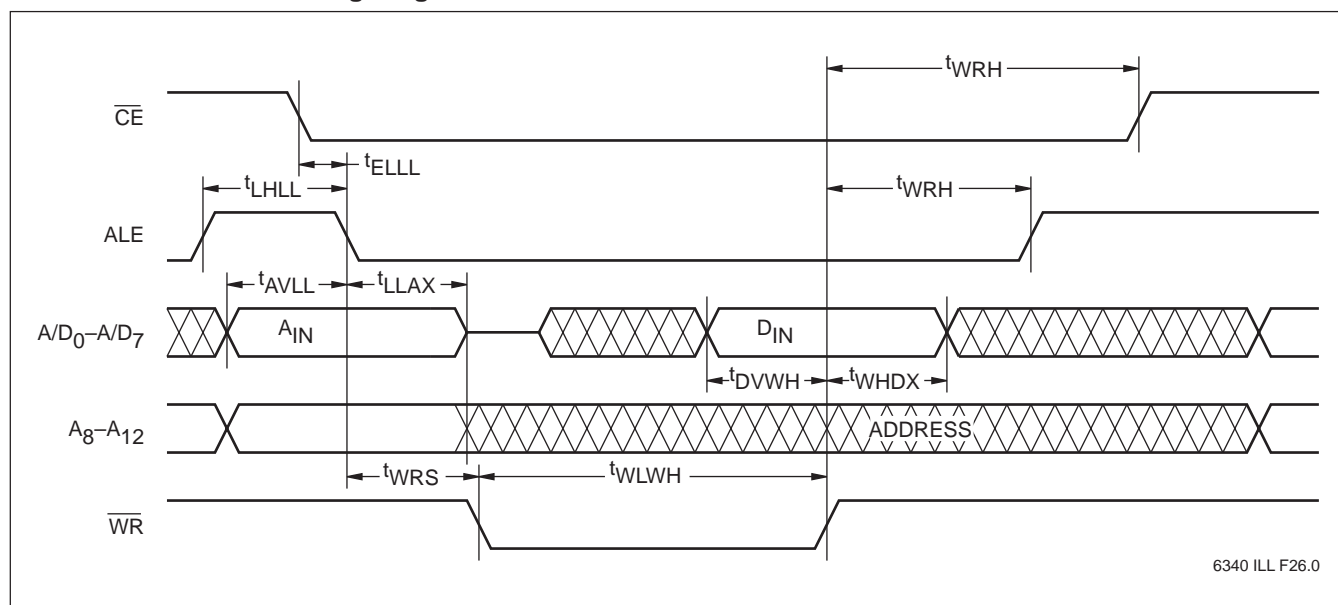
$t_{WRH}$

$\overline{CE}$

$t_{ELLL}$

$t_{LHLL}$

$t_{WRH}$

ALE

$t_{AVLL}$

$t_{LLAX}$

$A/D_0–A/D_7$

$A_{IN}$

$D_{IN}$

$t_{DVWH}$

$t_{WHDX}$

$A_8–A_{12}$

ADDRESS

$t_{WRS}$

$t_{WLWH}$

$\overline{WR}$

6340 ILL F26.0